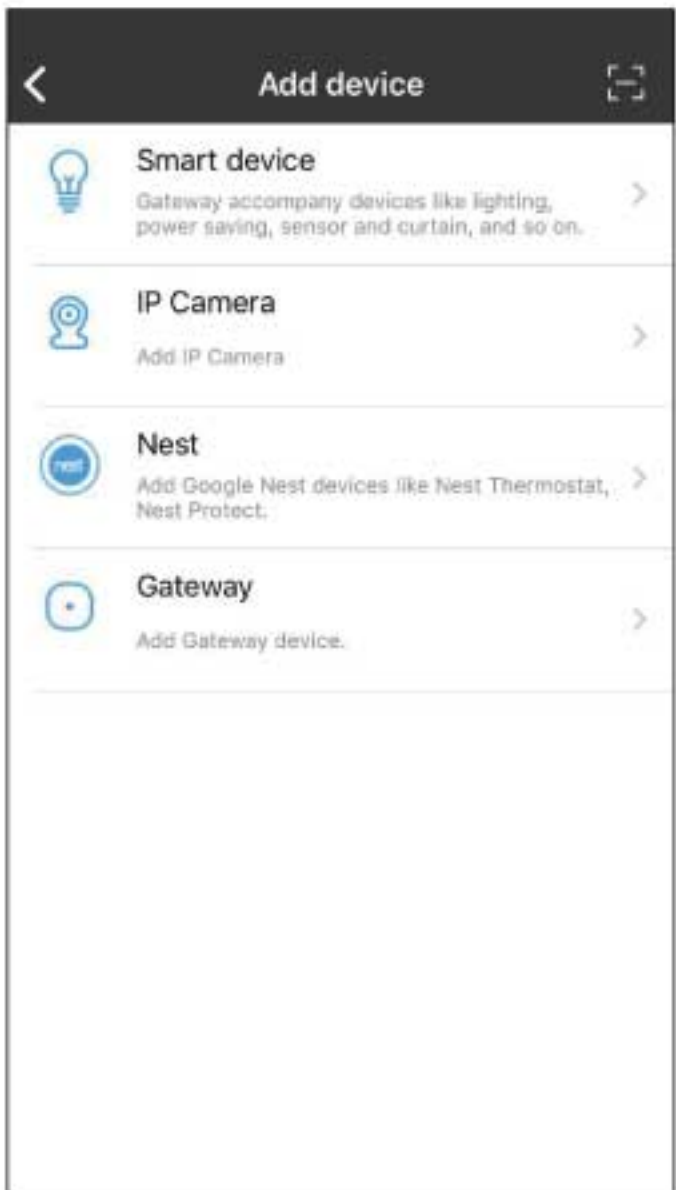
Add device

Smart device
Gateway accompany devices like lighting, power saving, sensor and curtain, and so on.

IP Camera
Add IP Camera

nest
Nest
Add Google Nest devices like Nest Thermostat, Nest Protect.

Gateway
Add Gateway device.